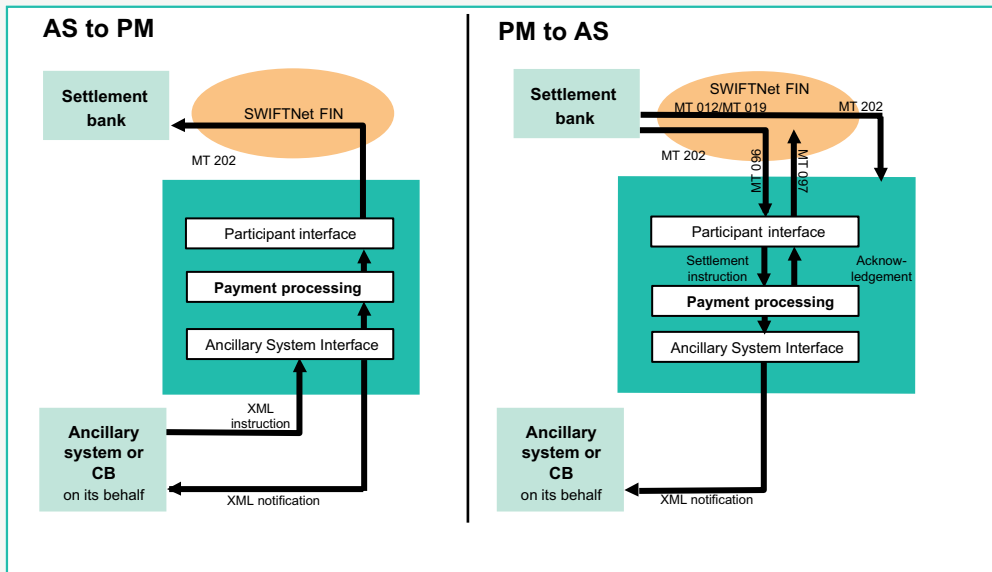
AS to PM

Settlement bank

SWIFTNet FIN

MT 202

Participant interface

Payment processing

Ancillary System Interface

XML instruction

Ancillary system or CB on its behalf

XML notification

PM to AS

Settlement bank

SWIFTNet FIN

MT 012/MT 019

MT 202

MT 202

MT 096

MT 097

Participant interface

Settlement instruction

Acknowledgement

Payment processing

Ancillary System Interface

Ancillary system or CB on its behalf

XML notification